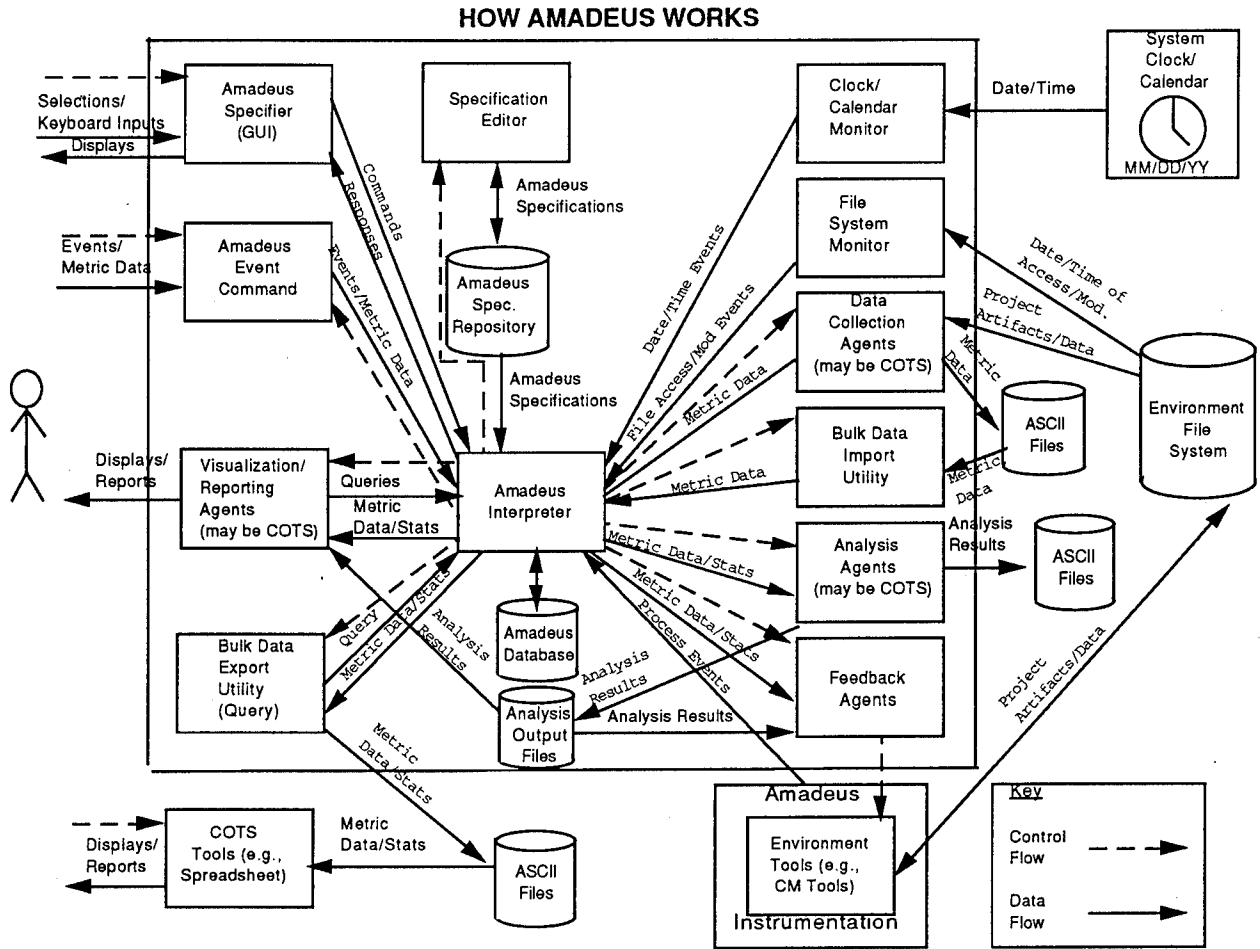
HOW AMADEUS WORKS

Selections/ Keyboard Inputs

Displays

Amadeus Specifier (GUI)

Commands

Responses

Specification Editor

Amadeus Specifications

Clock/ Calendar Monitor

Date/Time

System Clock/ Calendar

MM/DD/YY

Events/ Metric Data

Amadeus Event Command

Events/Metric Data

Amadeus Spec. Repository

Amadeus Specifications

Date/Time Events

File System Monitor

Date/Time of Access/Mod.

File Access/Mod Events

Data Collection Agents (may be COTS)

Project Artifacts/Data

Metric Data

Metric Data

ASCII Files

Environment File System

Displays/ Reports

Visualization/ Reporting Agents (may be COTS)

Queries

Metric Data/Stats

Amadeus Interpreter

Bulk Data Import Utility

Metric Data

Metric Data

Metric Data/Stats

Analysis Agents (may be COTS)

Analysis Results

ASCII Files

Query

Metric Data/Stats

Analysis Results

Amadeus Database

Metric Data/Stats

Process Events

Bulk Data Export Utility (Query)

Analysis Results

Analysis Output Files

Analysis Results

Feedback Agents

Project Artifacts/Data

Metric Data/Stats

Amadeus

Environment Tools (e.g., CM Tools)

Instrumentation

Displays/ Reports

COTS Tools (e.g., Spreadsheet)

Metric Data/Stats

ASCII Files

Key

Control Flow

Data Flow